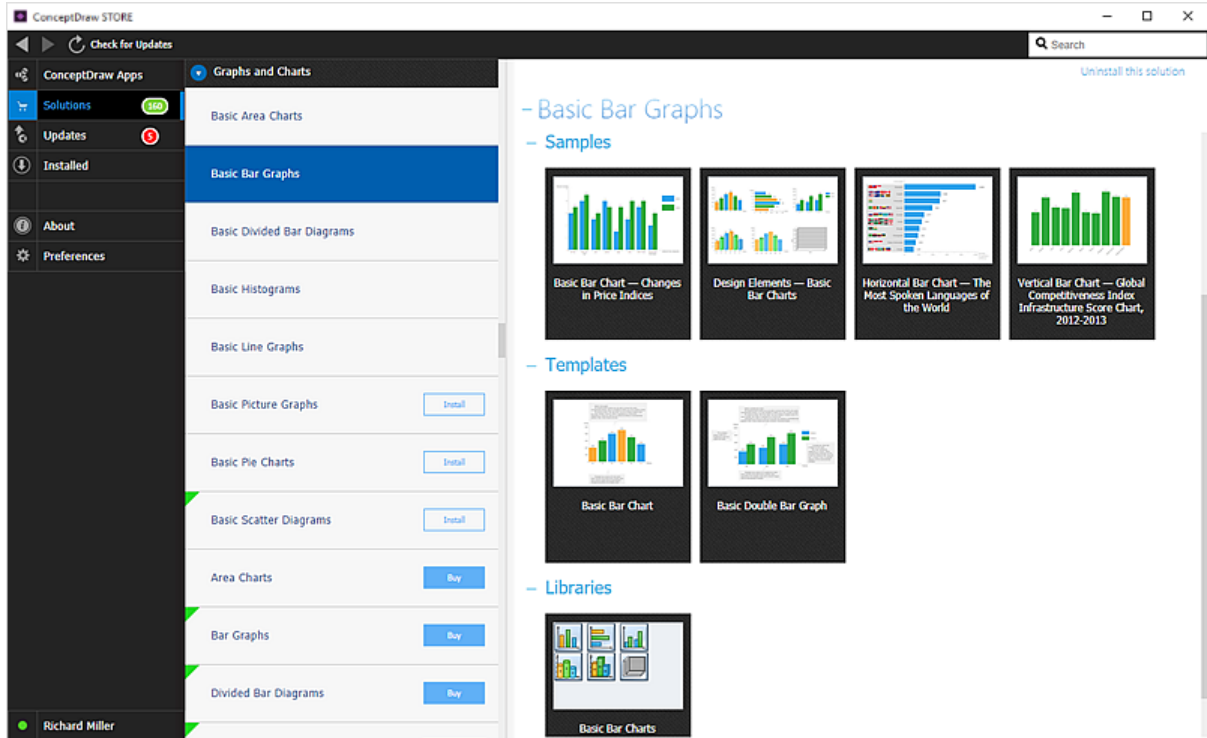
ConceptDraw STORE

Check for Updates

Search

ConceptDraw Apps
Solutions 160
Updates 5
Installed
About
Preferences

Richard Miller

Graphs and Charts

Basic Area Charts
Basic Bar Graphs
Basic Divided Bar Diagrams
Basic Histograms
Basic Line Graphs
Basic Picture Graphs Install
Basic Pie Charts Install
Basic Scatter Diagrams Install
Area Charts Buy
Bar Graphs Buy
Divided Bar Diagrams Buy

Uninstall this solution

- Basic Bar Graphs

– Samples

Basic Bar Chart — Changes in Price Indices

Design Elements — Basic Bar Charts

Horizontal Bar Chart — The Most Spoken Languages of the World

Vertical Bar Chart — Global Competitiveness Index Infrastructure Score Chart, 2012-2013

– Templates

Basic Bar Chart

Basic Double Bar Graph

– Libraries

Basic Bar Charts